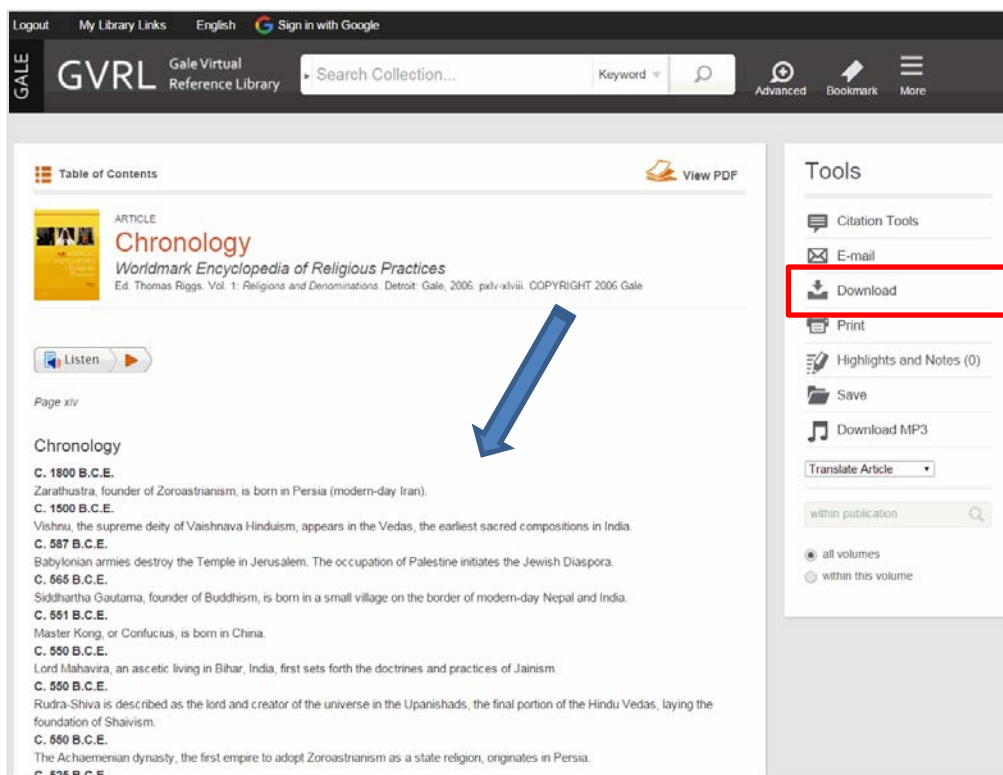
Logout My Library Links English Sign in with Google

GALE GVRL Gale Virtual Reference Library

Search Collection... Keyword

Advanced Bookmark More

Table of Contents

View PDF

ARTICLE

Chronology

Worldmark Encyclopedia of Religious Practices

Ed. Thomas Riggs. Vol. 1: Religions and Denominations. Detroit: Gale, 2006. pxlv-xlviii. COPYRIGHT 2006 Gale

Listen

Page xiv

Chronology

C. 1800 B.C.E.

Zarathustra, founder of Zoroastrianism, is born in Persia (modern-day Iran).

C. 1500 B.C.E.

Vishnu, the supreme deity of Vaishnava Hinduism, appears in the Vedas, the earliest sacred compositions in India.

C. 587 B.C.E.

Babylonian armies destroy the Temple in Jerusalem. The occupation of Palestine initiates the Jewish Diaspora.

C. 565 B.C.E.

Siddhartha Gautama, founder of Buddhism, is born in a small village on the border of modern-day Nepal and India.

C. 551 B.C.E.

Master Kong, or Confucius, is born in China.

C. 550 B.C.E.

Lord Mahavira, an ascetic living in Bihar, India, first sets forth the doctrines and practices of Jainism.

C. 550 B.C.E.

Rudra-Shiva is described as the lord and creator of the universe in the Upanishads, the final portion of the Hindu Vedas, laying the foundation of Shaivism.

C. 550 B.C.E.

The Achaemenian dynasty, the first empire to adopt Zoroastrianism as a state religion, originates in Persia.

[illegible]

Tools

Citation Tools

E-mail

Download

Print

Highlights and Notes (0)

Save

Download MP3

Translate Article

within publication

all volumes

within this volume